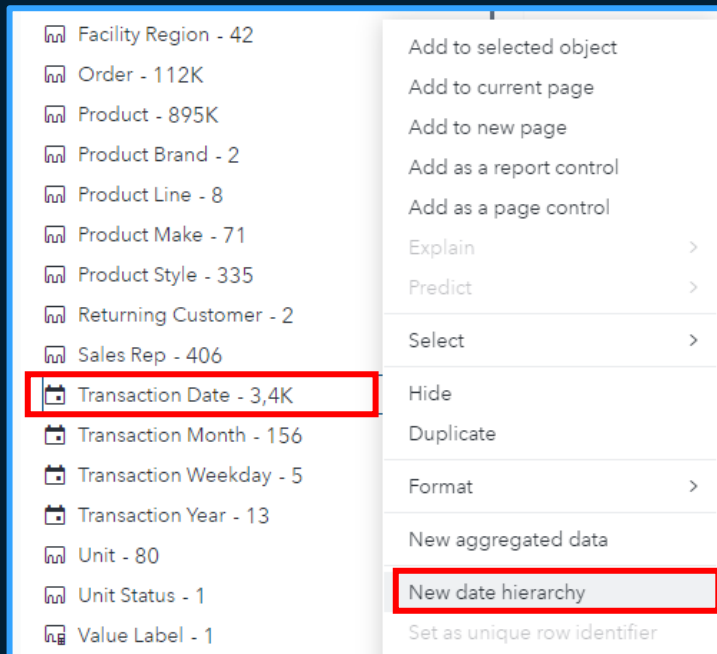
Facility Region - 42
Order - 112K
Product - 895K
Product Brand - 2
Product Line - 8
Product Make - 71
Product Style - 335
Returning Customer - 2
Sales Rep - 406
Transaction Date - 3,4K
Transaction Month - 156
Transaction Weekday - 5
Transaction Year - 13
Unit - 80
Unit Status - 1
Value Label - 1

Add to selected object
Add to current page
Add to new page
Add as a report control
Add as a page control
Explain >
Predict >
Select >
Hide
Duplicate
Format >
New aggregated data
New date hierarchy
Set as unique row identifier